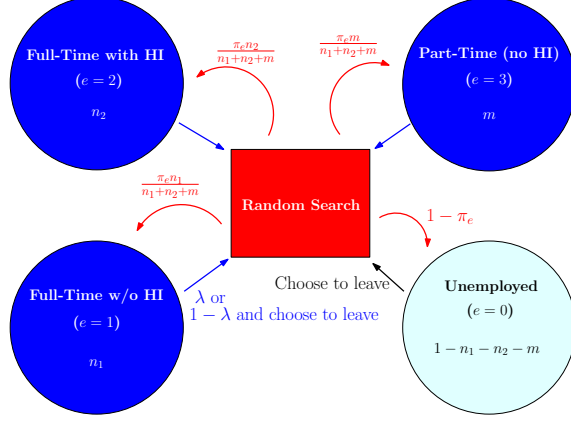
Full-Time with HI
$(e = 2)$
$n_2$

$\frac{\pi_e n_2}{n_1+n_2+m}$

$\frac{\pi_e m}{n_1+n_2+m}$

Part-Time (no HI)
$(e = 3)$
$m$

$\frac{\pi_e n_1}{n_1+n_2+m}$

Random Search

$1 - \pi_e$

Choose to leave

Full-Time w/o HI
$(e = 1)$
$n_1$

$\lambda$ or
$1 - \lambda$ and choose to leave

Unemployed
$(e = 0)$
$1 - n_1 - n_2 - m$